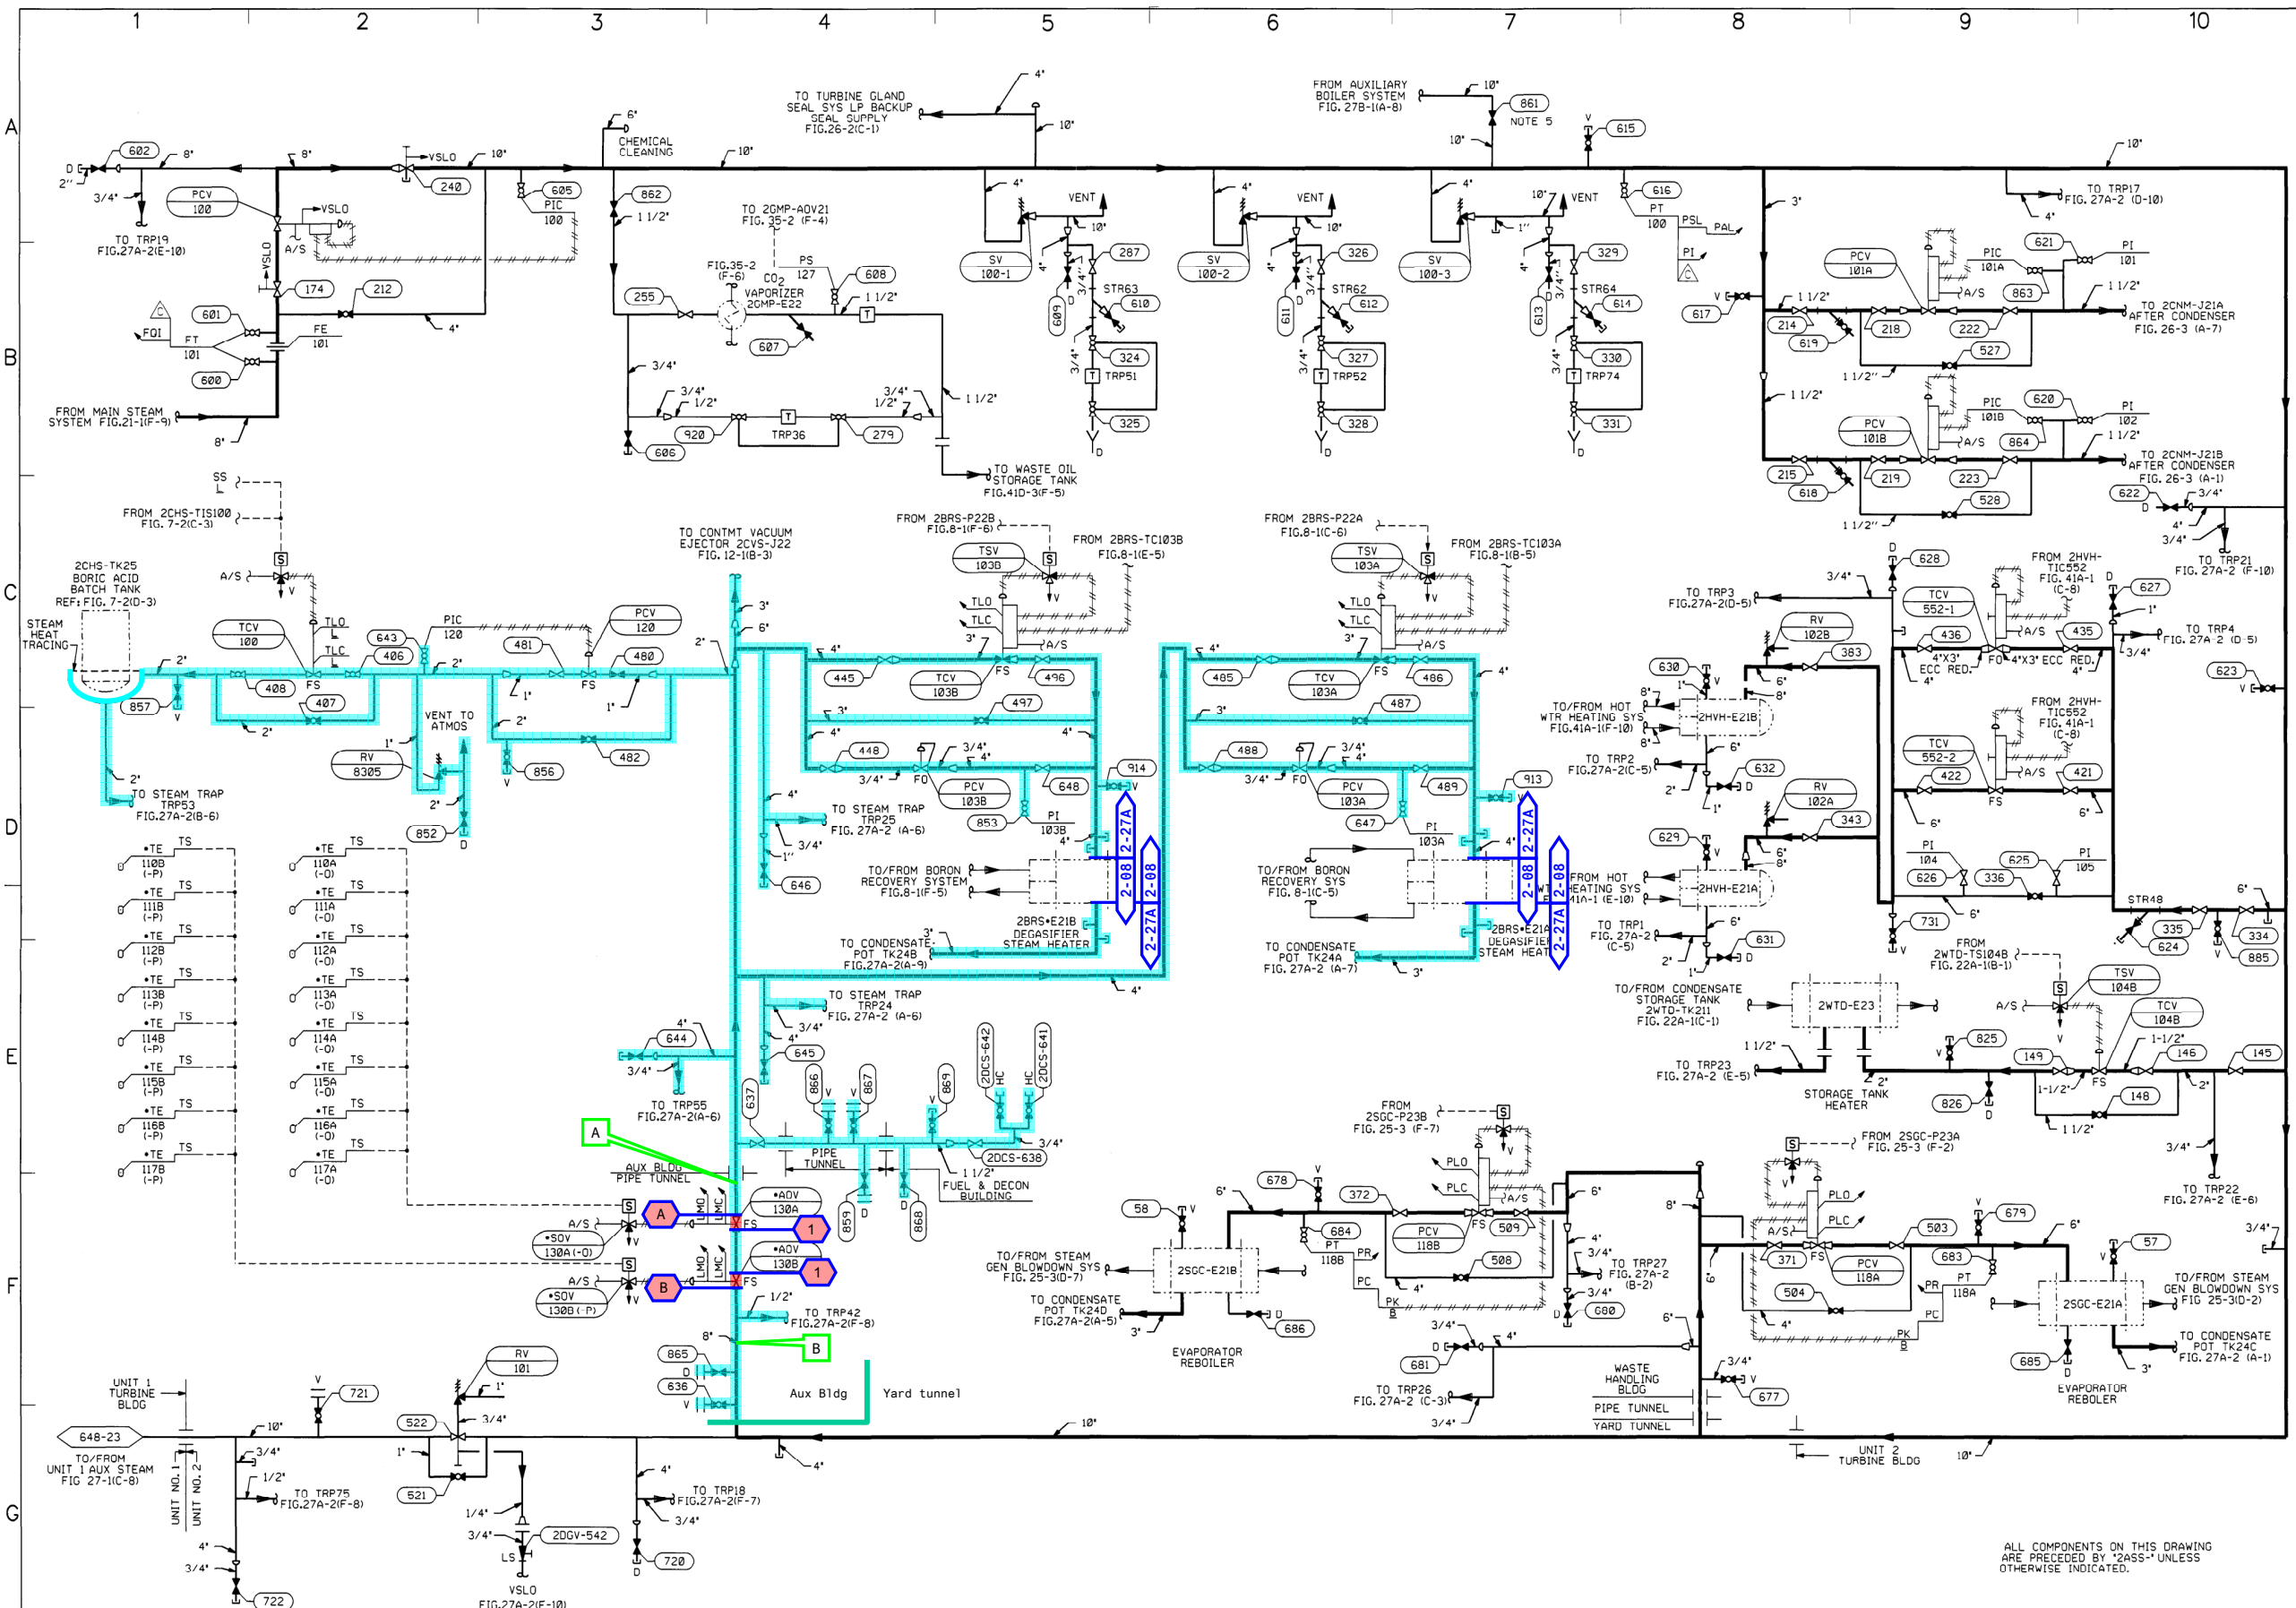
1 2 3 4 5 6 7 8 9 10

A B C D E F G

D 2" 3/4" 602 8" TO TRP19 FIG.27A-2(E-10)

PCV 100 8" VSLO 240 10" 605 PIC 100 CHEMICAL CLEANING 6" 10" 862 1 1/2"

TO TURBINE GLAND SEAL SYS LP BACKUP SEAL SUPPLY FIG.26-2(C-1) 4" 10"

FROM AUXILIARY BOILER SYSTEM FIG. 27B-1(A-8) 10" 861 NOTE 5 10" V 615 10"

VSLO A/S VSLO 174 212 FE 101 601 FOI FT 101 600 4"

FROM MAIN STEAM SYSTEM FIG.21-1(F-9) 8"

TO 2GMP-AOV21 FIG. 35-2 (F-4) FIG.35-2 (F-6) PS 127 608 CO2 VAPORIZER 2GMP-E22 1 1/2" 255 607 3/4" 3/4" 1/2" 3/4" 1/2" 1 1/2" 920 TRP36 279 606

TO WASTE OIL STORAGE TANK FIG.41D-3(F-5)

4" VENT 10" SV 100-1 287 4" 3/4" STR63 610 609 D 3/4" 324 TRP51 325 D

4" VENT 10" SV 100-2 326 STR62 612 611 3/4" 327 TRP52 328 D

4" VENT 10" 1" SV 100-3 329 STR64 614 613 3/4" 330 TRP74 331 D

616 PT 100 PSL PAL PI V 617

3" TO TRP17 FIG. 27A-2 (D-10) 4" PCV 101A PIC 101A 621 PI 101 A/S 863 1 1/2" 1 1/2" 214 619 218 222 TO 2CNM-J21A AFTER CONDENSER FIG. 26-3 (A-7) 527 1 1/2" 1 1/2" PIC 101B 620 PCV 101B PI 102 A/S 864 1 1/2" 215 618 219 223 TO 2CNM-J21B AFTER CONDENSER FIG. 26-3 (A-1) 528 1 1/2" 622 D 3/4" 4" 3/4" TO TRP21 FIG. 27A-2 (F-10)

SS FROM 2CHS-TIS100 FIG. 7-2(C-3) S A/S V

2CHS-TK25 BORIC ACID BATCH TANK REF: FIG. 7-2(D-3) STEAM HEAT TRACING

TCV 100 TLO TLC 643 406 PIC 120 481 PCV 120 480 2" FS FS 408 407 857 V 2" 2" 1" 1" VENT TO ATMOS 2" 482 RV 8305 1" 856 V 2" 852 D 2" TO STEAM TRAP TRP53 FIG.27A-2(B-6)

TO CONTMT VACUUM EJECTOR 2CVS-J22 FIG. 12-1(B-3) 3" 6" 2"

FROM 2BRS-P22B FIG.8-1(F-6) TSV 103B S FROM 2BRS-TC103B FIG.8-1(E-5) TLO TLC 3" A/S 4" 445 TCV 103B FS 496 3" 497 4" 4" 448 3/4" 4" 3/4" FO PCV 103B 648 914 V 853 PI 103B 4" 4" TO STEAM TRAP TRP25 FIG. 27A-2 (A-6) 3/4" 1" 646 TO/FROM BORON RECOVERY SYSTEM FIG.8-1(F-5) 2BRS•E21B DEGASIFIER STEAM HEATER 3" TO CONDENSATE POT TK24B FIG.27A-2(A-9) 2-27A 2-08 2-08 2-27A 4"

FROM 2BRS-P22A FIG.8-1(C-6) TSV 103A S FROM 2BRS-TC103A FIG.8-1(B-5) TLO TLC 3" A/S 4" 485 TCV 103A FS 486 4" 3" 487 488 3/4" 4" 3/4" FO PCV 103A 489 913 V 647 PI 103A 4" TO/FROM BORON RECOVERY SYS FIG. 8-1(C-5) 2BRS•E21A DEGASIFIER STEAM HEAT TO CONDENSATE POT TK24A FIG.27A-2 (A-7) 3" 2-27A 2-08 2-08 2-27A

TO TRP3 FIG.27A-2(D-5) 3/4" D 628 FROM 2HVH-TIC552 FIG. 41A-1 (C-8) D 627 1" RV 102B 383 TCV 552-1 436 A/S 435 TO TRP4 FIG. 27A-2 (D-5) 3/4" 630 V 6" 8" 4"X3" ECC RED. FO 4"X3" ECC RED. 4" 4" 623 V TO/FROM HOT WTR HEATING SYS FIG.41A-1(F-10) 8" 8" 2HVH-E21B 6" TO TRP2 FIG.27A-2(C-5) 632 D 2" 1" FROM 2HVH-TIC552 FIG. 41A-1 (C-8) TCV 552-2 422 A/S 421 FS 6" RV 102A 343 6" 629 V 6" 8" PI 104 625 PI 105 626 336 FROM HOT WTR HEATING SYS 41A-1 (E-10) 2HVH-E21A TO TRP1 FIG. 27A-2 (C-5) 6" 631 D 2" 1" 731 V 6" STR48 6" 335 334 624 V 885

FROM 2WTD-TS104B FIG. 22A-1(B-1) S TSV 104B A/S TCV 104B TO/FROM CONDENSATE STORAGE TANK 2WTD-TK211 FIG. 22A-1(C-1) 2WTD-E23 V 825 1 1/2" 149 1-1/2" 146 145 FS TO TRP23 FIG. 27A-2 (E-5) 2" STORAGE TANK HEATER 826 D 1-1/2" 148 2" 1 1/2" 3/4" TO TRP22 FIG. 27A-2 (E-6)

•TE 110B (-P) TS •TE 111B (-P) TS •TE 112B (-P) TS •TE 113B (-P) TS •TE 114B (-P) TS •TE 115B (-P) TS •TE 116B (-P) TS •TE 117B (-P) TS
•TE 110A (-O) TS •TE 111A (-O) TS •TE 112A (-O) TS •TE 113A (-O) TS •TE 114A (-O) TS •TE 115A (-O) TS •TE 116A (-O) TS •TE 117A (-O) TS

4" 644 3/4" TO TRP55 FIG.27A-2(A-6) TO STEAM TRAP TRP24 FIG. 27A-2 (A-6) 3/4" 4" 645 637 866 V 867 869 V 2DCS-642 HC 2DCS-641 HC PIPE TUNNEL 3/4" 2DCS-638 1 1/2" FUEL & DECON BUILDING 859 D 868 D

A AUX BLDG PIPE TUNNEL S A/S •SOV 130A(-O) A LMO LMC •ADV 130A FS 1 S A/S •SOV 130B(-P) B LMO LMC •ADV 130B FS 1 1/2" TO TRP42 FIG.27A-2(F-8) 8" B 865 D 636 V Aux Bldg Yard tunnel

FROM 2SGC-P23B FIG. 25-3 (F-7) S PLO PLC A/S V 678 V 372 6" 58 684 PT 118B PCV 118B FS 509 PR PC 4" 508 PK 2SGC-E21B TO/FROM STEAM GEN BLOWDOWN SYS FIG. 25-3(D-7) TO CONDENSATE POT TK24D FIG.27A-2(A-5) 3" D 686 EVAPORATOR REBOILER 6" 4" 3/4" TO TRP27 FIG. 27A-2 (B-2) 3/4" D 680 8" 3/4" 4" D 681 TO TRP26 FIG. 27A-2 (C-3) 3/4" 6" WASTE HANDLING BLDG PIPE TUNNEL YARD TUNNEL 3/4" V 677

S FROM 2SGC-P23A FIG. 25-3 (F-2) PLO PLC A/S 503 V 679 6" 371 FS PCV 118A 683 57 504 PR PT 118A PC PK 4" 2SGC-E21A TO/FROM STEAM GEN BLOWDOWN SYS FIG 25-3(D-2) TO CONDENSATE POT TK24C FIG. 27A-2 (A-1) 685 D 3" EVAPORATOR REBOILER

UNIT 1 TURBINE BLDG V 721 10" 648-23 TO/FROM UNIT 1 AUX STEAM FIG 27-1(C-8) UNIT NO. 1 UNIT NO. 2 3/4" 1/2" TO TRP75 FIG.27A-2(F-8) 4" 3/4" 722

RV 101 1" 522 3/4" 1" 521 1/4" 3/4" 2DGV-542 LS VSLO FIG.27A-2(F-10) 4" TO TRP18 FIG.27A-2(F-7) 3/4" D 720 10" 4"

UNIT 2 TURBINE BLDG 10"

ALL COMPONENTS ON THIS DRAWING ARE PRECEDED BY '2ASS-' UNLESS OTHERWISE INDICATED.